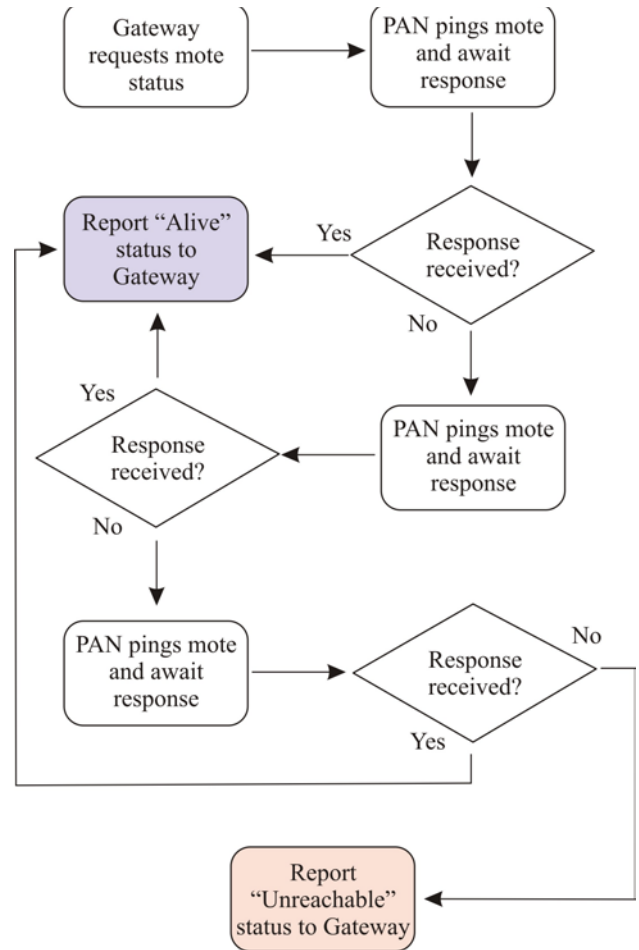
Gateway requests mote status

PAN pings mote and await response

Response received?

Yes

Report "Alive" status to Gateway

No

PAN pings mote and await response

Yes

Response received?

No

PAN pings mote and await response

Response received?

No

Yes

Report "Unreachable" status to Gateway